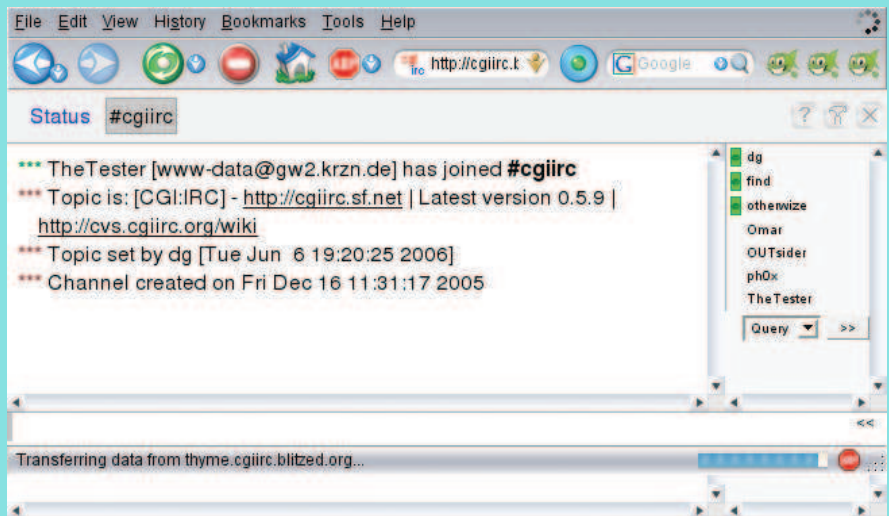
File Edit View History Bookmarks Tools Help

irc http://cgiirc.k

Google

Status #cgiirc

*** TheTester [www-data@gw2.krzn.de] has joined **#cgiirc**
*** Topic is: [CGI:IRC] - http://cgiirc.sf.net | Latest version 0.5.9 | http://cvs.cgiirc.org/wiki
*** Topic set by dg [Tue Jun 6 19:20:25 2006]
*** Channel created on Fri Dec 16 11:31:17 2005

dg
find
otherwize
Omar
OUTsider
ph0x
TheTester

Query >>

<<

Transferring data from thyme.cgiirc.blitzed.org...